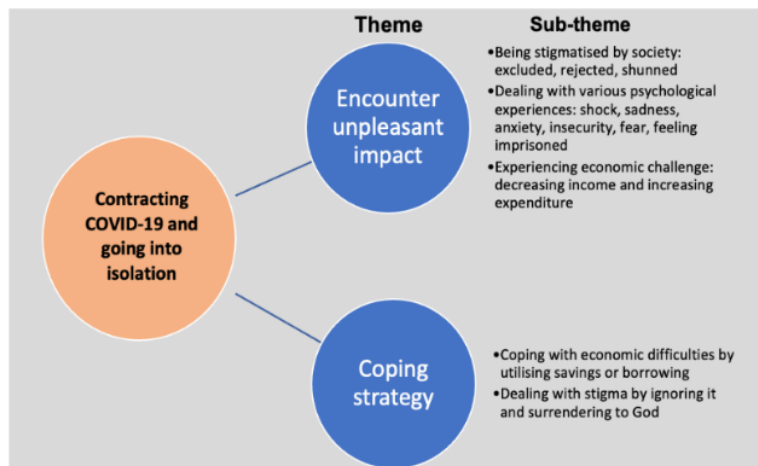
Theme

Sub-theme

Contracting COVID-19 and going into isolation

Encounter unpleasant impact

•Being stigmatised by society: excluded, rejected, shunned
•Dealing with various psychological experiences: shock, sadness, anxiety, insecurity, fear, feeling imprisoned
•Experiencing economic challenge: decreasing income and increasing expenditure

Coping strategy

•Coping with economic difficulties by utilising savings or borrowing
•Dealing with stigma by ignoring it and surrendering to God